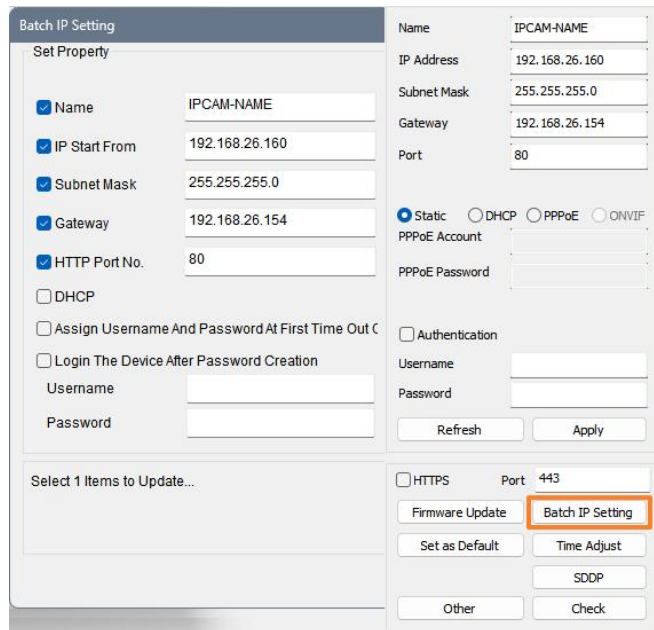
Batch IP Setting

Set Property

Name IPCAM-NAME

IP Start From 192.168.26.160

Subnet Mask 255.255.255.0

Gateway 192.168.26.154

HTTP Port No. 80

DHCP

Assign Username And Password At First Time Out C

Login The Device After Password Creation

Username

Password

Select 1 Items to Update...

Name IPCAM-NAME

IP Address 192.168.26.160

Subnet Mask 255.255.255.0

Gateway 192.168.26.154

Port 80

Static DHCP PPPoE ONVIF

PPPoE Account

PPPoE Password

Authentication

Username

Password

Refresh Apply

HTTPS Port 443

Firmware Update Batch IP Setting

Set as Default Time Adjust

SDDP

Other Check